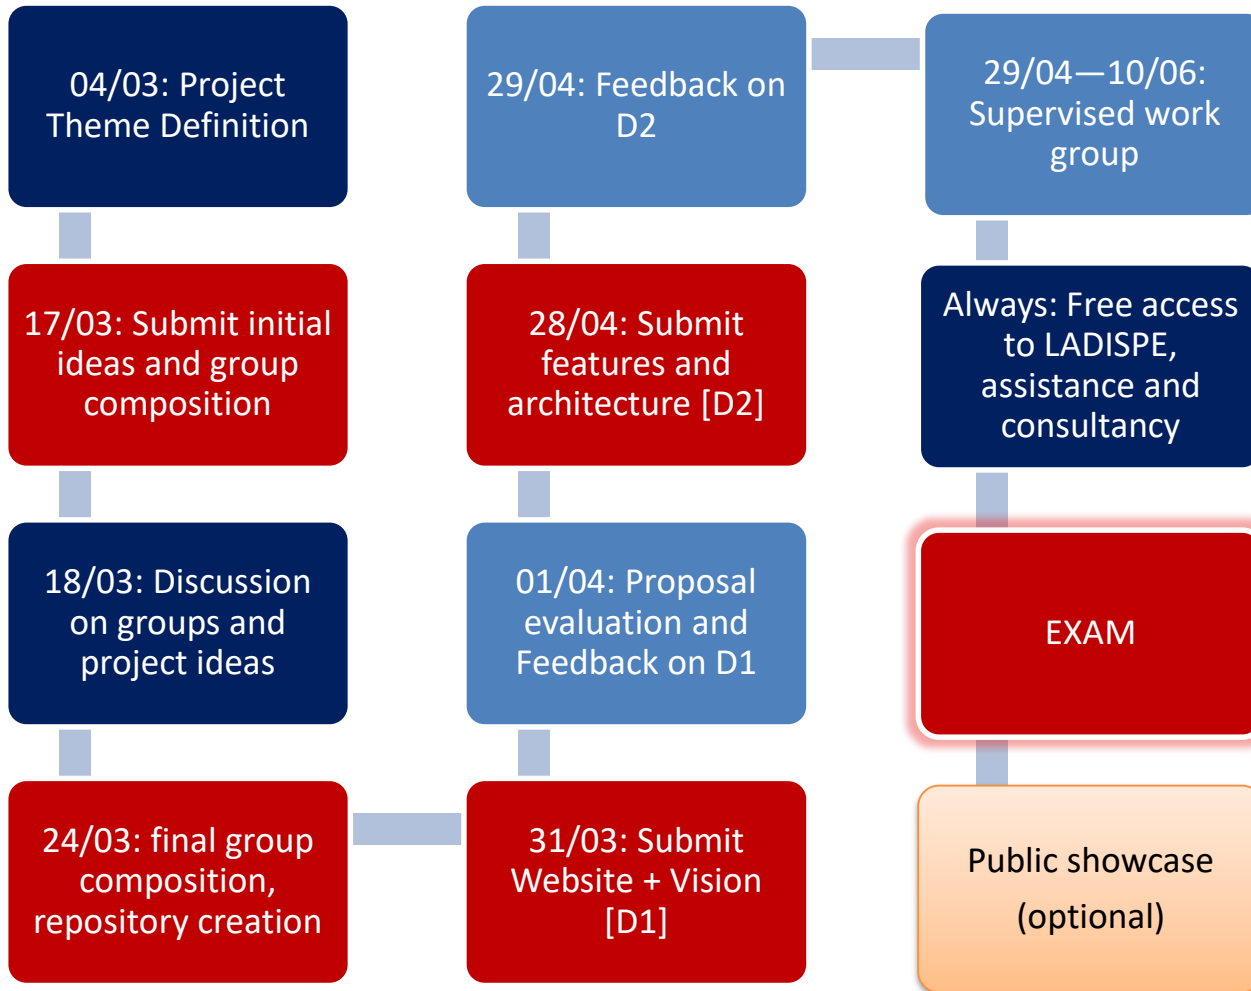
04/03: Project Theme Definition

17/03: Submit initial ideas and group composition

18/03: Discussion on groups and project ideas

24/03: final group composition, repository creation

31/03: Submit Website + Vision [D1]

01/04: Proposal evaluation and Feedback on D1

28/04: Submit features and architecture [D2]

29/04: Feedback on D2

29/04—10/06: Supervised work group

Always: Free access to LADISPE, assistance and consultancy

EXAM

Public showcase (optional)